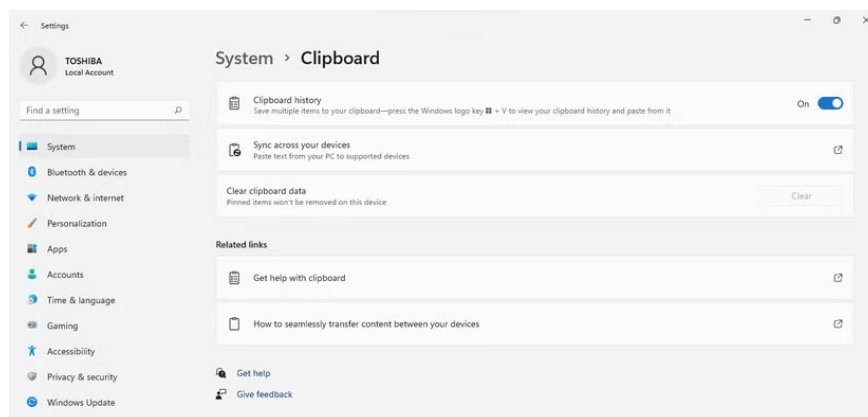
Settings

TOSHIBA
Local Account

Find a setting

System
Bluetooth & devices
Network & internet
Personalization
Apps
Accounts
Time & language
Gaming
Accessibility
Privacy & security
Windows Update

System › Clipboard

Clipboard history
Save multiple items to your clipboard—press the Windows logo key ⊞ + V to view your clipboard history and paste from it
On

Sync across your devices
Paste text from your PC to supported devices

Clear clipboard data
Pinned items won't be removed on this device
Clear

Related links

Get help with clipboard

How to seamlessly transfer content between your devices

Get help
Give feedback